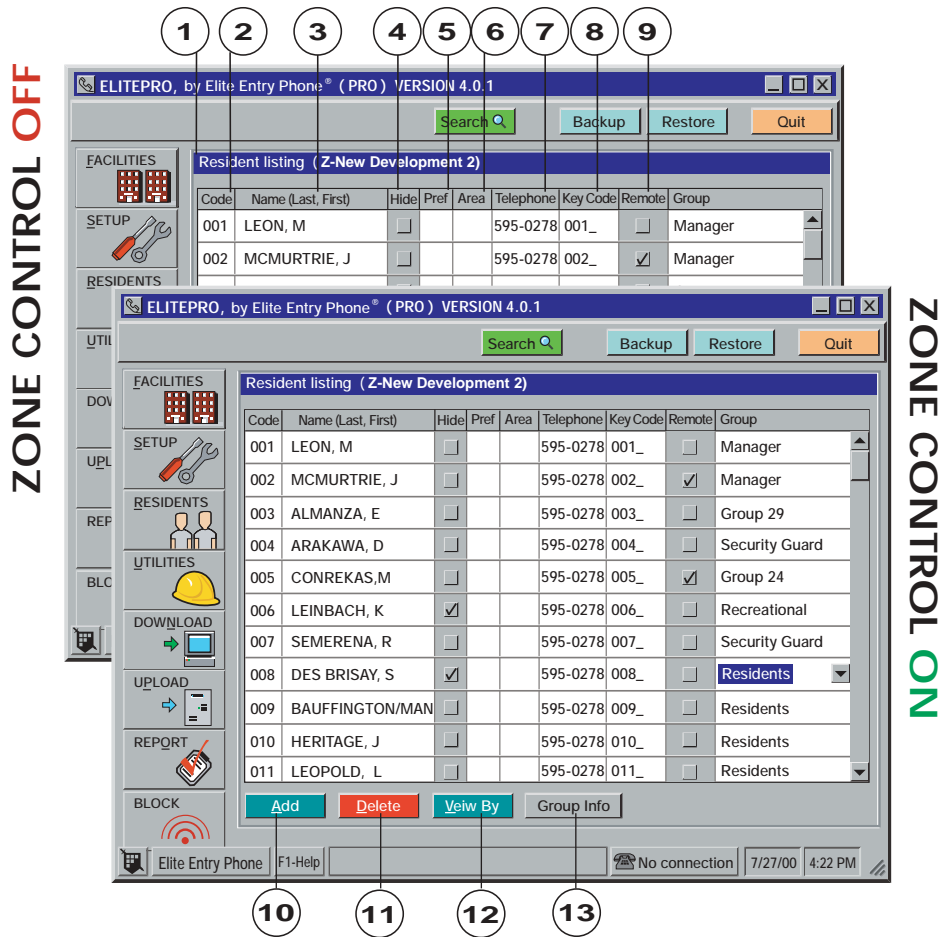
1 2 3 4 5 6 7 8 9

ZONE CONTROL OFF

ELITEPRO, by Elite Entry Phone® ( PRO ) VERSION 4.0.1

Search Backup Restore Quit

FACILITIES
SETUP
RESIDENTS
UTI
DOW
UPL
REP
BLOC

Resident listing ( Z-New Development 2)

| Code | Name (Last, First) | Hide | Pref | Area | Telephone | Key Code | Remote | Group |
|---|---|---|---|---|---|---|---|---|
| 001 | LEON, M | | | | 595-0278 | 001_ | | Manager |
| 002 | MCMURTRIE, J | | | | 595-0278 | 002_ | ✓ | Manager |

ZONE CONTROL ON

ELITEPRO, by Elite Entry Phone® ( PRO ) VERSION 4.0.1

Search Backup Restore Quit

FACILITIES
SETUP
RESIDENTS
UTILITIES
DOWNLOAD
UPLOAD
REPORT
BLOCK

Resident listing ( Z-New Development 2)

| Code | Name (Last, First) | Hide | Pref | Area | Telephone | Key Code | Remote | Group |
|---|---|---|---|---|---|---|---|---|
| 001 | LEON, M | | | | 595-0278 | 001_ | | Manager |
| 002 | MCMURTRIE, J | | | | 595-0278 | 002_ | ✓ | Manager |
| 003 | ALMANZA, E | | | | 595-0278 | 003_ | | Group 29 |
| 004 | ARAKAWA, D | | | | 595-0278 | 004_ | | Security Guard |
| 005 | CONREKAS,M | | | | 595-0278 | 005_ | ✓ | Group 24 |
| 006 | LEINBACH, K | ✓ | | | 595-0278 | 006_ | | Recreational |
| 007 | SEMERENA, R | | | | 595-0278 | 007_ | | Security Guard |
| 008 | DES BRISAY, S | ✓ | | | 595-0278 | 008_ | | Residents |
| 009 | BAUFFINGTON/MAN | | | | 595-0278 | 009_ | | Residents |
| 010 | HERITAGE, J | | | | 595-0278 | 010_ | | Residents |
| 011 | LEOPOLD, L | | | | 595-0278 | 011_ | | Residents |

Add Delete Veiw By Group Info

Elite Entry Phone F1-Help No connection 7/27/00 4:22 PM

10 11 12 13